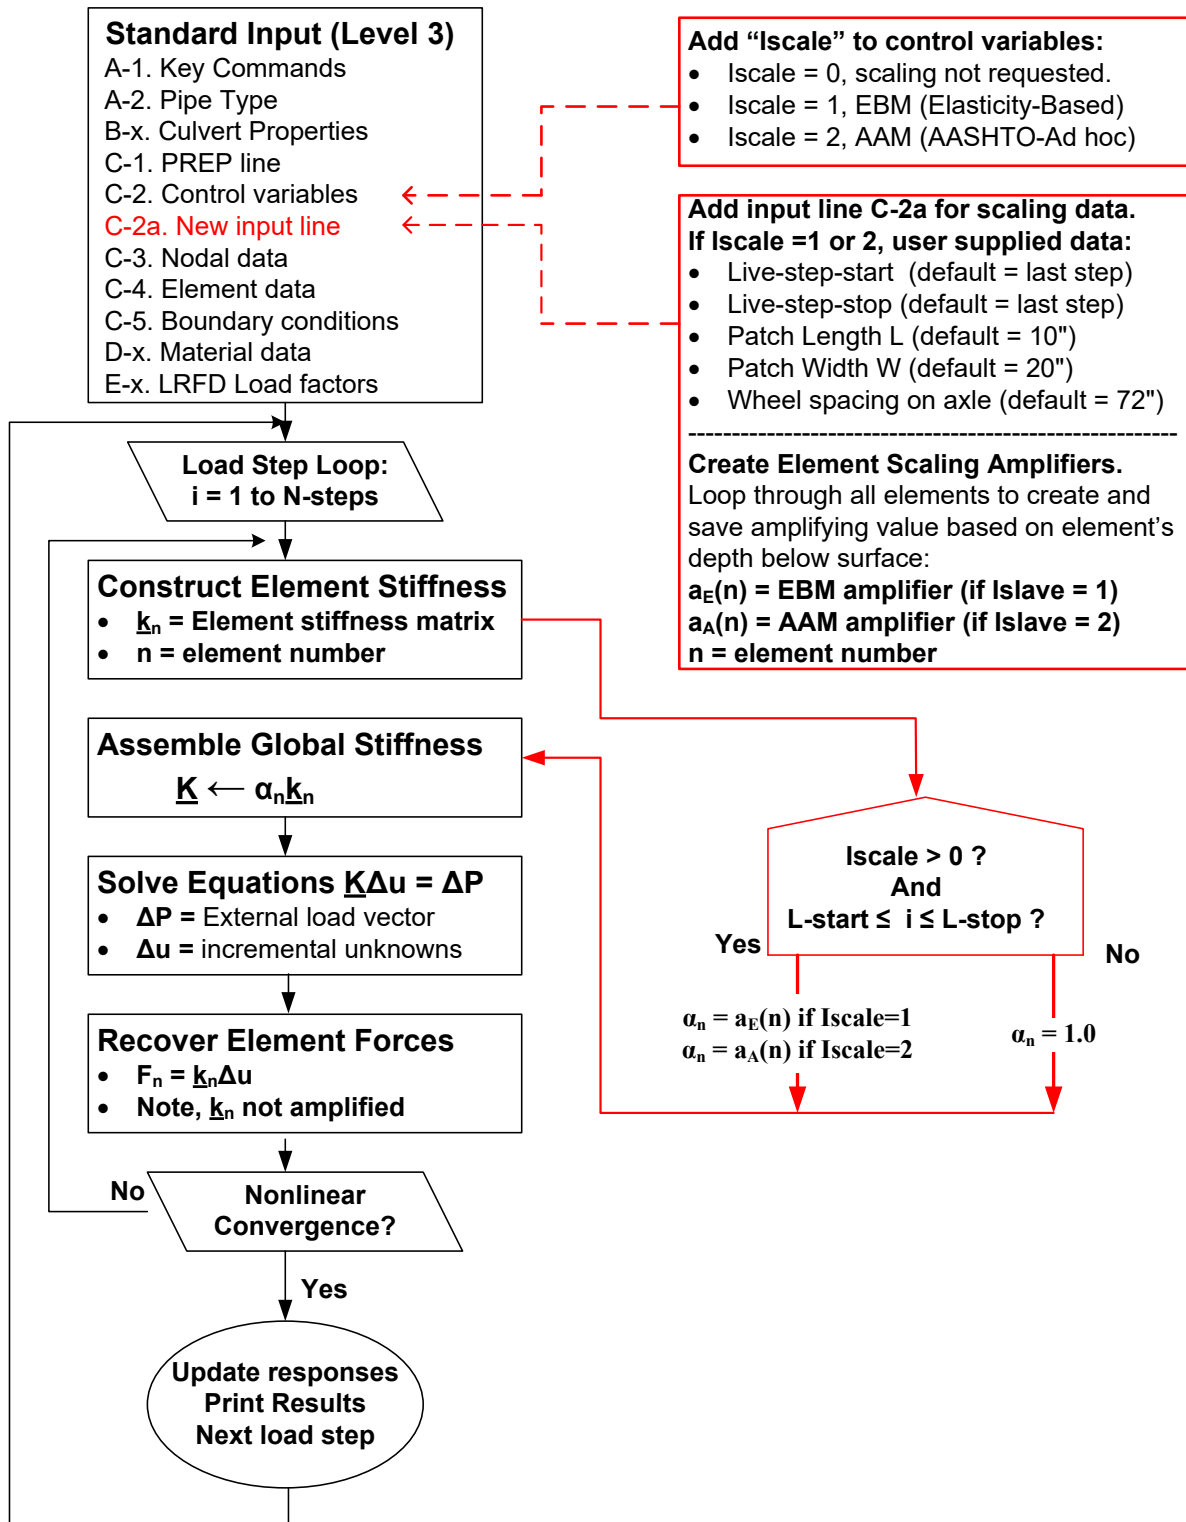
Standard Input (Level 3)
A-1. Key Commands
A-2. Pipe Type
B-x. Culvert Properties
C-1. PREP line
C-2. Control variables
C-2a. New input line
C-3. Nodal data
C-4. Element data
C-5. Boundary conditions
D-x. Material data
E-x. LRFD Load factors

Add "Iscale" to control variables:
- Iscale = 0, scaling not requested.
- Iscale = 1, EBM (Elasticity-Based)
- Iscale = 2, AAM (AASHTO-Ad hoc)

Add input line C-2a for scaling data.
If Iscale =1 or 2, user supplied data:
- Live-step-start (default = last step)
- Live-step-stop (default = last step)
- Patch Length L (default = 10")
- Patch Width W (default = 20")
- Wheel spacing on axle (default = 72")

------------------------------------------------------------

Create Element Scaling Amplifiers.
Loop through all elements to create and save amplifying value based on element's depth below surface:
$a_E(n)$ = EBM amplifier (if Islave = 1)
$a_A(n)$ = AAM amplifier (if Islave = 2)
n = element number

Load Step Loop:
i = 1 to N-steps

Construct Element Stiffness
- $\underline{k}_n$ = Element stiffness matrix
- n = element number

Assemble Global Stiffness
$\underline{K} \leftarrow \alpha_n \underline{k}_n$

Iscale > 0 ?
And
L-start ≤ i ≤ L-stop ?

Yes

No

$\alpha_n = a_E(n)$ if Iscale=1
$\alpha_n = a_A(n)$ if Iscale=2

$\alpha_n = 1.0$

Solve Equations $\underline{K}\Delta u = \Delta P$
- $\Delta P$ = External load vector
- $\Delta u$ = incremental unknowns

Recover Element Forces
- $F_n = \underline{k}_n \Delta u$
- Note, $\underline{k}_n$ not amplified

No

Nonlinear
Convergence?

Yes

Update responses
Print Results
Next load step